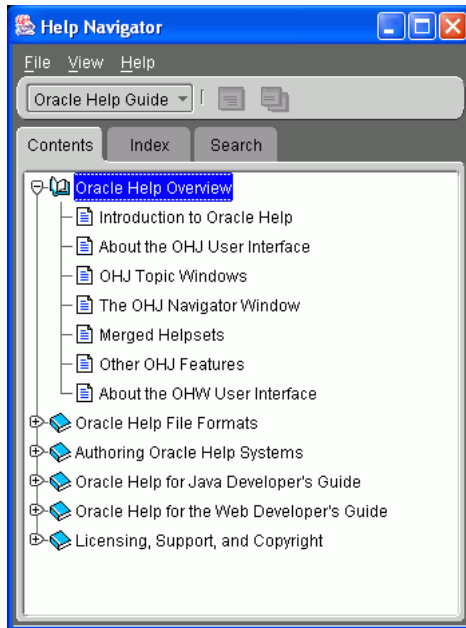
Help Navigator

File View Help

Oracle Help Guide

Contents Index Search

Oracle Help Overview
Introduction to Oracle Help
About the OHJ User Interface
OHJ Topic Windows
The OHJ Navigator Window
Merged Helpsets
Other OHJ Features
About the OHW User Interface
Oracle Help File Formats
Authoring Oracle Help Systems
Oracle Help for Java Developer's Guide
Oracle Help for the Web Developer's Guide
Licensing, Support, and Copyright